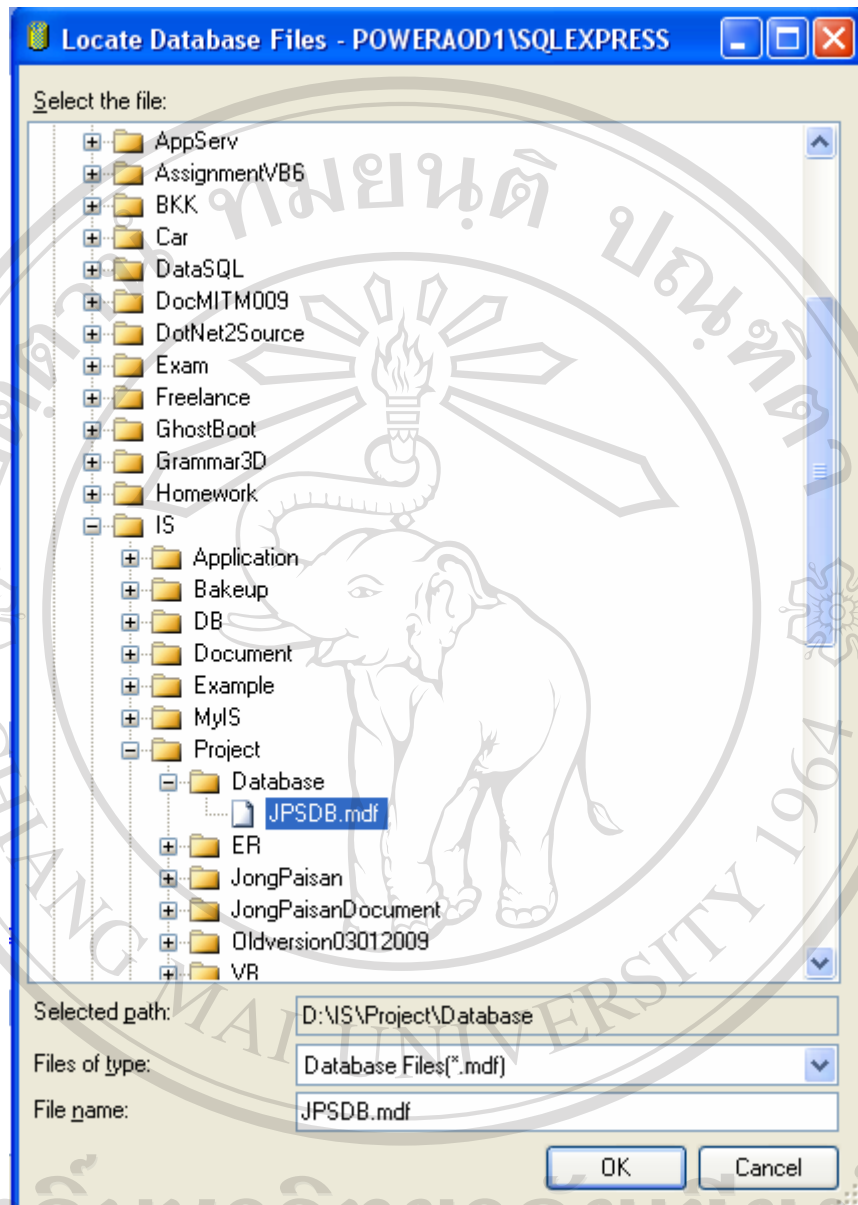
Locate Database Files - POWERAOD1\SQLEXPRESS

Select the file:

AppServ
AssignmentVB6
BKK
Car
DataSQL
DocMITM009
DotNet2Source
Exam
Freelance
GhostBoot
Grammar3D
Homework
IS
Application
Bakeup
DB
Document
Example
MyIS
Project
Database
JPSDB.mdf
ER
JongPaisan
JongPaisanDocument
Oldversion03012009
VB

Selected path: D:\IS\Project\Database
Files of type: Database Files(*.mdf)
File name: JPSDB.mdf

OK
Cancel

ทมยนต์ ปณฑิต
MAI UNIVERSITY 1964
ANG